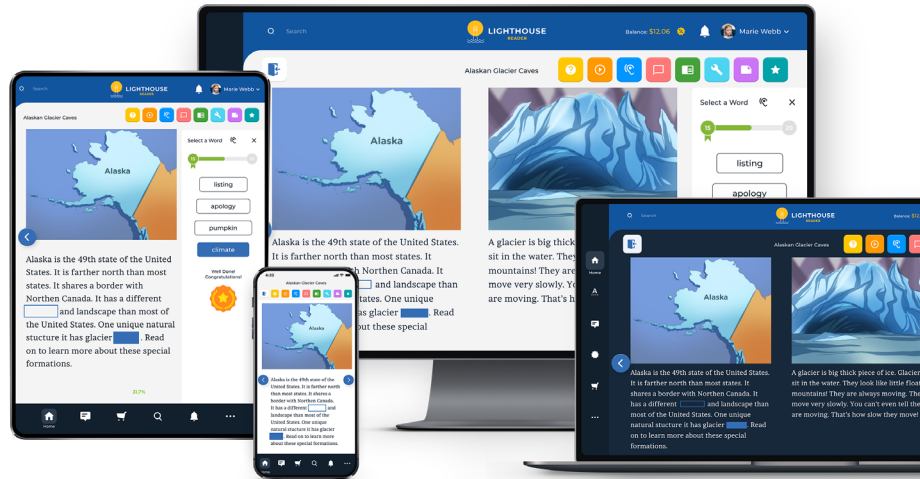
Search

LIGHTHOUSE READER

Balance: $12.06

Marie Webb

Alaskan Glacier Caves

Alaska

Alaska is the 49th state of the United States. It is farther north than most states. It shares a border with Northen Canada. It has a different [ ] and landscape than most of the United States. One unique natural stucture it has glacier [ ]. Read on to learn more about these special formations.

A glacier is big thick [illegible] sit in the water. They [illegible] mountains! They are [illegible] move very slowly. You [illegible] are moving. That's h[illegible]

Select a Word

15

20

listing

apology

pumpkin

climate

Well Done! Congratulations!

81.7%

Home

Alaskan Glacier Caves

Alaska

Alaska is the 49th state of the United States. It is farther north than most states. It shares a border with Northen Canada. It has a different [ ] and landscape than most of the United States. One unique natural stucture it has glacier [ ]. Read on to learn more about these special formations.

A glacier is big thick piece of ice. Glacier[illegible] sit in the water. They look like little float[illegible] mountains! They are always moving. The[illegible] move very slowly. You can't even tell they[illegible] are moving. That's how slow they move!

Home